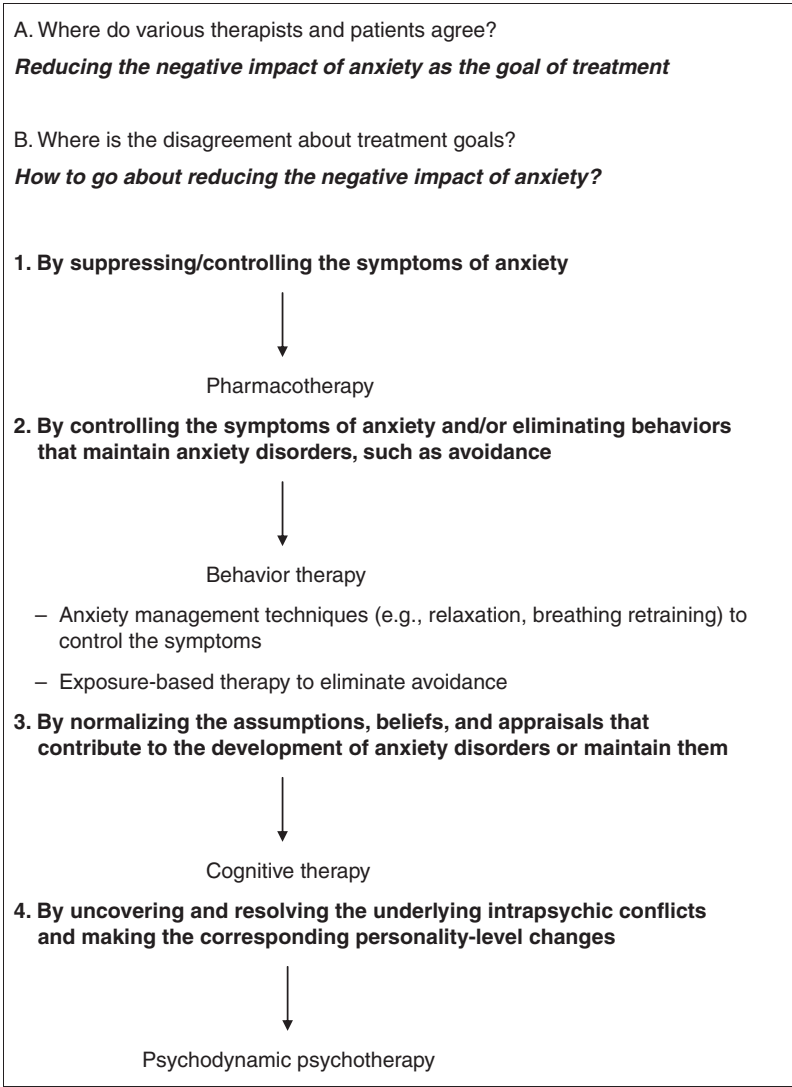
A. Where do various therapists and patients agree?

***Reducing the negative impact of anxiety as the goal of treatment***

B. Where is the disagreement about treatment goals?

***How to go about reducing the negative impact of anxiety?***

**1. By suppressing/controlling the symptoms of anxiety**

Pharmacotherapy

**2. By controlling the symptoms of anxiety and/or eliminating behaviors that maintain anxiety disorders, such as avoidance**

Behavior therapy

– Anxiety management techniques (e.g., relaxation, breathing retraining) to control the symptoms

– Exposure-based therapy to eliminate avoidance

**3. By normalizing the assumptions, beliefs, and appraisals that contribute to the development of anxiety disorders or maintain them**

Cognitive therapy

**4. By uncovering and resolving the underlying intrapsychic conflicts and making the corresponding personality-level changes**

Psychodynamic psychotherapy